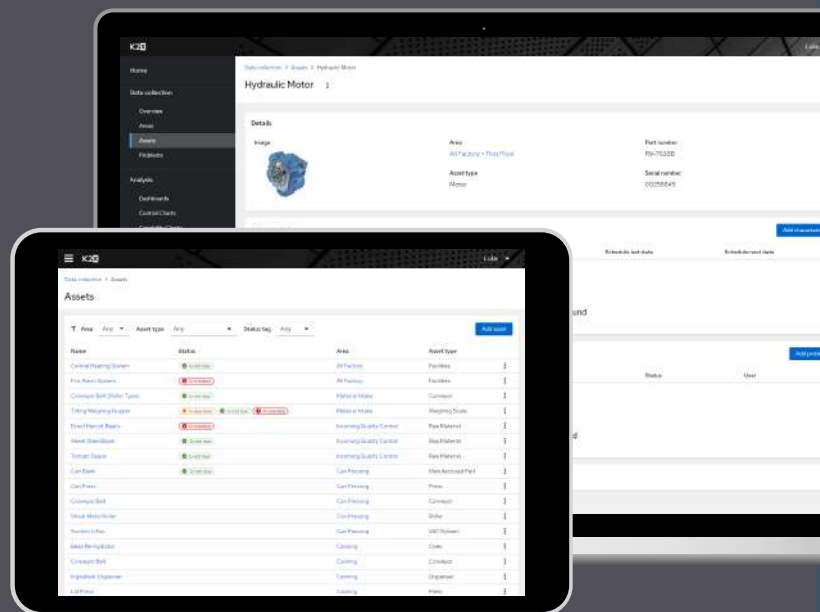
K2

Home

Data collection

Overview

Areas

Assets

Problems

Analysis

Dashboards

Control Charts

Data collection > Assets > Hydraulic Motor

Hydraulic Motor

Details

Image

Area

All Factory > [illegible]

Part number

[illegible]

Asset type

Motor

Serial number

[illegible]

Add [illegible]

Schedule last date

Schedule next date

und

Add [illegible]

Status

User

d

K2

Luke

Data collection > Assets

Assets

Area Any Asset type Any Status tag Any

Add asset

| Name | Status | Area | Asset type |
|---|---|---|---|
| Central Heating System | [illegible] | All Factory | Facilities |
| Fire Alarm System | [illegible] | All Factory | Facilities |
| Conveyor Belt (Roller Type) | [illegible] | Material Intake | Conveyor |
| Tilting Weighing Hopper | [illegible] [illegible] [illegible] | Material Intake | Weighing Scale |
| Dried Haricot Beans | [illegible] | Incoming Quality Control | Raw Material |
| Steel Sheet Stock | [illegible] | Incoming Quality Control | Raw Material |
| Tomato Sauce | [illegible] | Incoming Quality Control | Raw Material |
| Can Blank | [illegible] | Can Pressing | Manufactured Part |
| Can Press | | Can Pressing | Press |
| Conveyor Belt | | Can Pressing | Conveyor |
| Shear Mold Roller | | Can Pressing | Roller |
| Suction Lifter | | Can Pressing | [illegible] System |
| Bean Re-hydrator | | Canning | Oven |
| Conveyor Belt | | Canning | Conveyor |
| Ingredient Dispenser | | Canning | Dispenser |
| Lid Press | | Canning | Press |